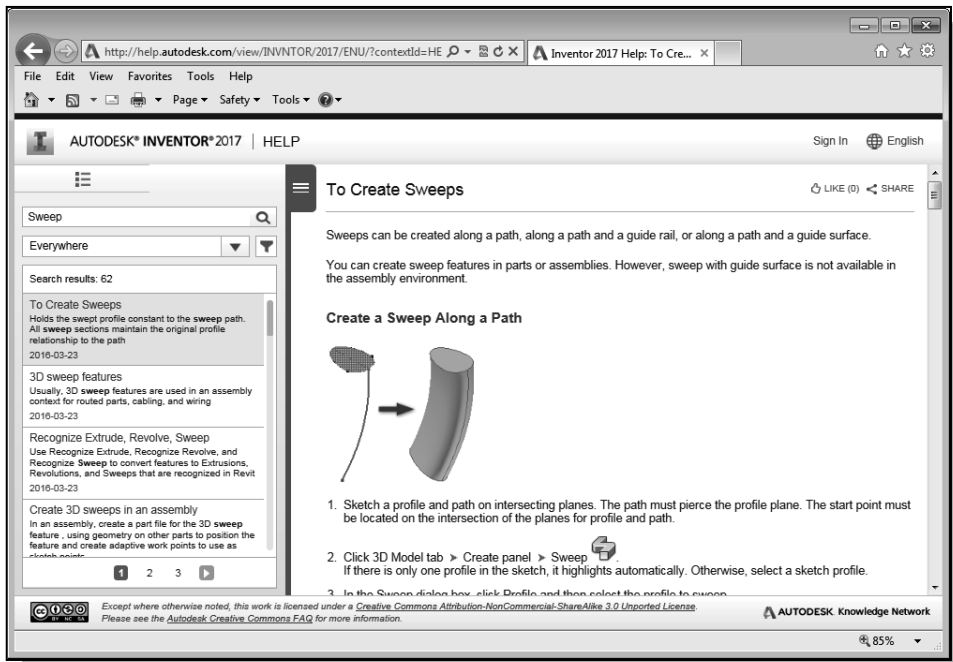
http://help.autodesk.com/view/INVNTOR/2017/ENU/?contextId=HE
Inventor 2017 Help: To Cre...

File Edit View Favorites Tools Help

Page ▾ Safety ▾ Tools ▾

AUTODESK® INVENTOR® 2017 | HELP

Sign In English

Sweep

Everywhere

Search results: 62

To Create Sweeps
Holds the swept profile constant to the sweep path. All sweep sections maintain the original profile relationship to the path
2016-03-23

3D sweep features
Usually, 3D sweep features are used in an assembly context for routed parts, cabling, and wiring
2016-03-23

Recognize Extrude, Revolve, Sweep
Use Recognize Extrude, Recognize Revolve, and Recognize Sweep to convert features to Extrusions, Revolutions, and Sweeps that are recognized in Revit
2016-03-23

Create 3D sweeps in an assembly
In an assembly, create a part file for the 3D sweep feature , using geometry on other parts to position the feature and create adaptive work points to use as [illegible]

1 2 3

To Create Sweeps

LIKE (0) SHARE

Sweeps can be created along a path, along a path and a guide rail, or along a path and a guide surface.

You can create sweep features in parts or assemblies. However, sweep with guide surface is not available in the assembly environment.

Create a Sweep Along a Path

1. Sketch a profile and path on intersecting planes. The path must pierce the profile plane. The start point must be located on the intersection of the planes for profile and path.

2. Click 3D Model tab ➤ Create panel ➤ Sweep
If there is only one profile in the sketch, it highlights automatically. Otherwise, select a sketch profile.

3. In the Sweep dialog box, click Profile and then select the profile to sweep.

Except where otherwise noted, this work is licensed under a Creative Commons Attribution-NonCommercial-ShareAlike 3.0 Unported License. Please see the Autodesk Creative Commons FAQ for more information.

AUTODESK. Knowledge Network

85%